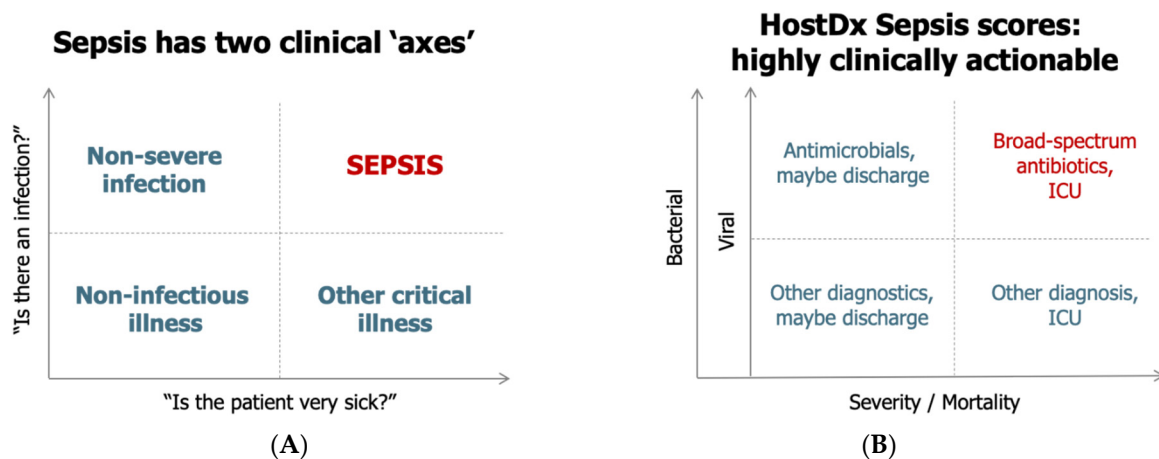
Sepsis has two clinical 'axes'

"Is there an infection?"

Non-severe infection

SEPSIS

Non-infectious illness

Other critical illness

"Is the patient very sick?"

(A)

HostDx Sepsis scores: highly clinically actionable

Bacterial

Viral

Antimicrobials, maybe discharge

Broad-spectrum antibiotics, ICU

Other diagnostics, maybe discharge

Other diagnosis, ICU

Severity / Mortality

(B)